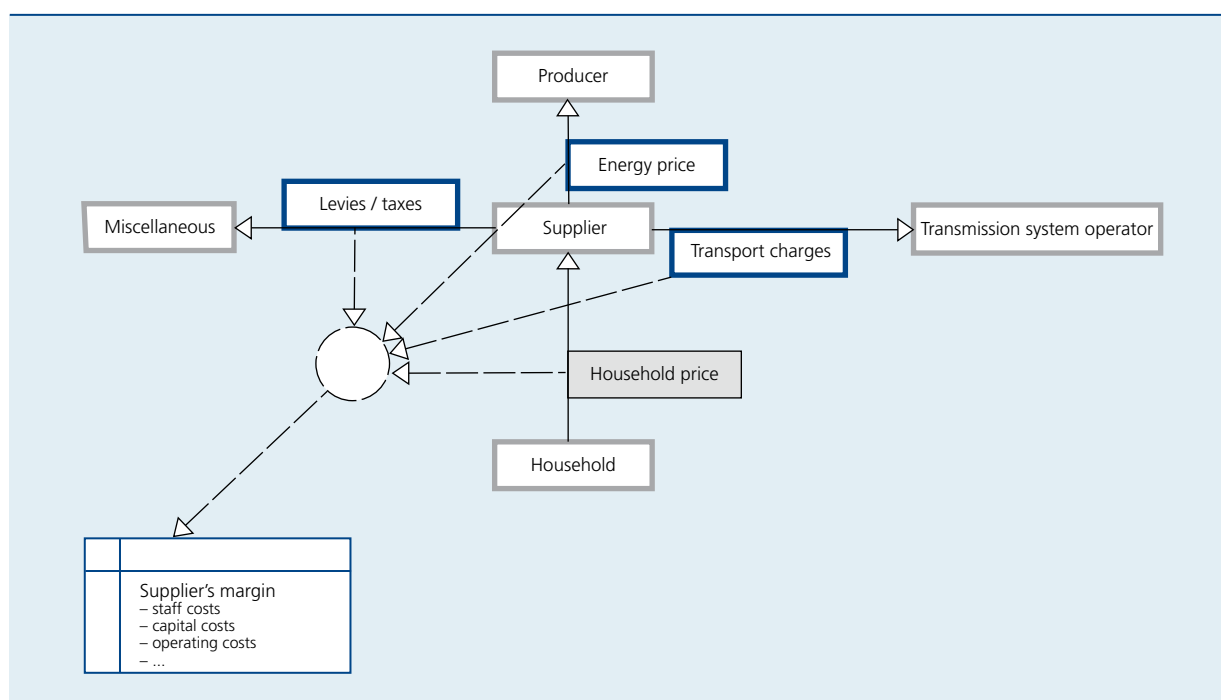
Producer

Energy price

Levies / taxes

Miscellaneous

Supplier

Transport charges

Transmission system operator

Household price

Household

Supplier's margin
– staff costs
– capital costs
– operating costs
– ...